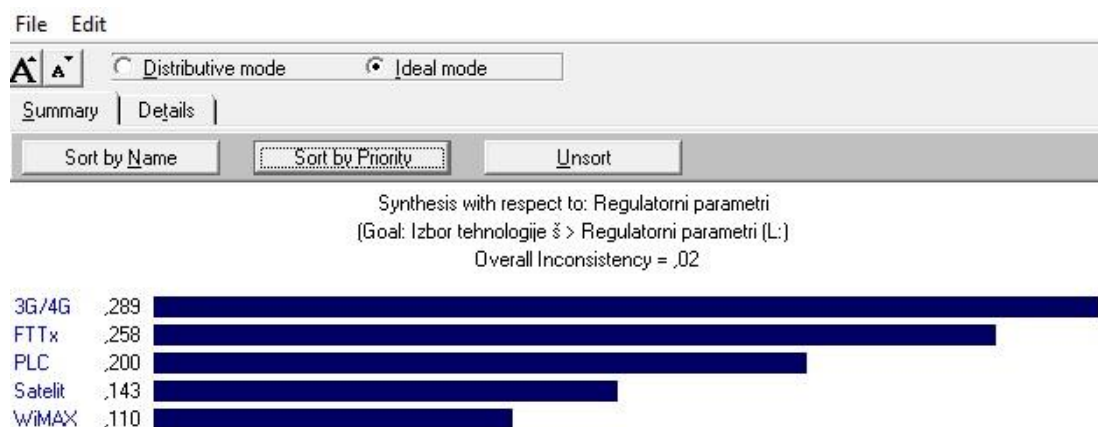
File Edit

A A Distributive mode Ideal mode

Summary Details

Sort by Name Sort by Priority Unsort

Synthesis with respect to: Regulatorni parametri
(Goal: Izbor tehnologije š > Regulatorni parametri (L:)
Overall Inconsistency = ,02

3G/4G ,289
FTTx ,258
PLC ,200
Satelit ,143
WiMAX ,110